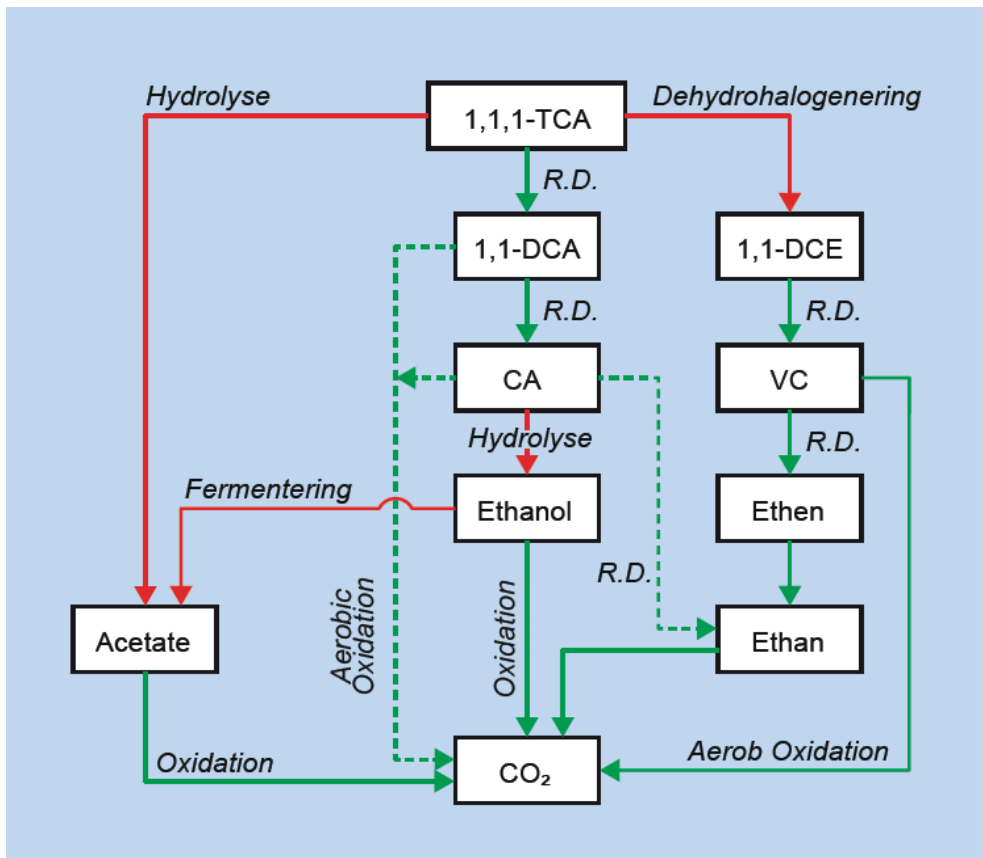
Hydrolyse

1,1,1-TCA

Dehydrohalogenering

R.D.

1,1-DCA

1,1-DCE

R.D.

R.D.

CA

VC

Hydrolyse

R.D.

Fermentering

Ethanol

Ethen

Aerobic Oxidation

Oxidation

R.D.

Acetate

Ethan

Oxidation

$CO_2$

Aerob Oxidation